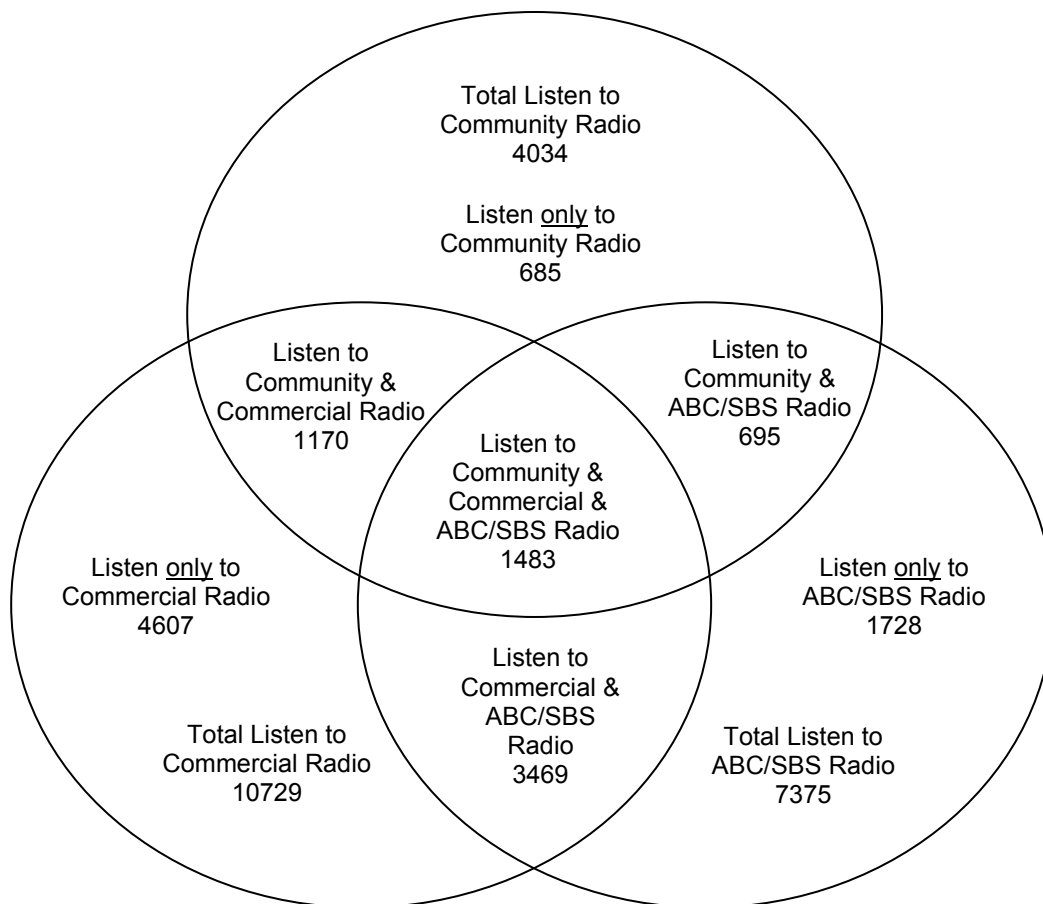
Total Listen to Community Radio
4034

Listen only to Community Radio
685

Listen to Community & Commercial Radio
1170

Listen to Community & ABC/SBS Radio
695

Listen to Community & Commercial & ABC/SBS Radio
1483

Listen only to Commercial Radio
4607

Listen only to ABC/SBS Radio
1728

Listen to Commercial & ABC/SBS Radio
3469

Total Listen to Commercial Radio
10729

Total Listen to ABC/SBS Radio
7375